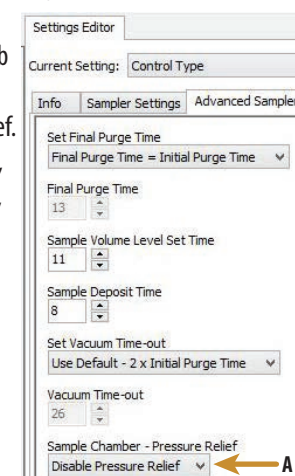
b

ef.

Settings Editor

Current Setting: Control Type

Info | Sampler Settings | Advanced Sampler

Set Final Purge Time
Final Purge Time = Initial Purge Time

Final Purge Time
13

Sample Volume Level Set Time
11

Sample Deposit Time
8

Set Vacuum Time-out
Use Default - 2 x Initial Purge Time

Vacuum Time-out
26

Sample Chamber - Pressure Relief
Disable Pressure Relief

A